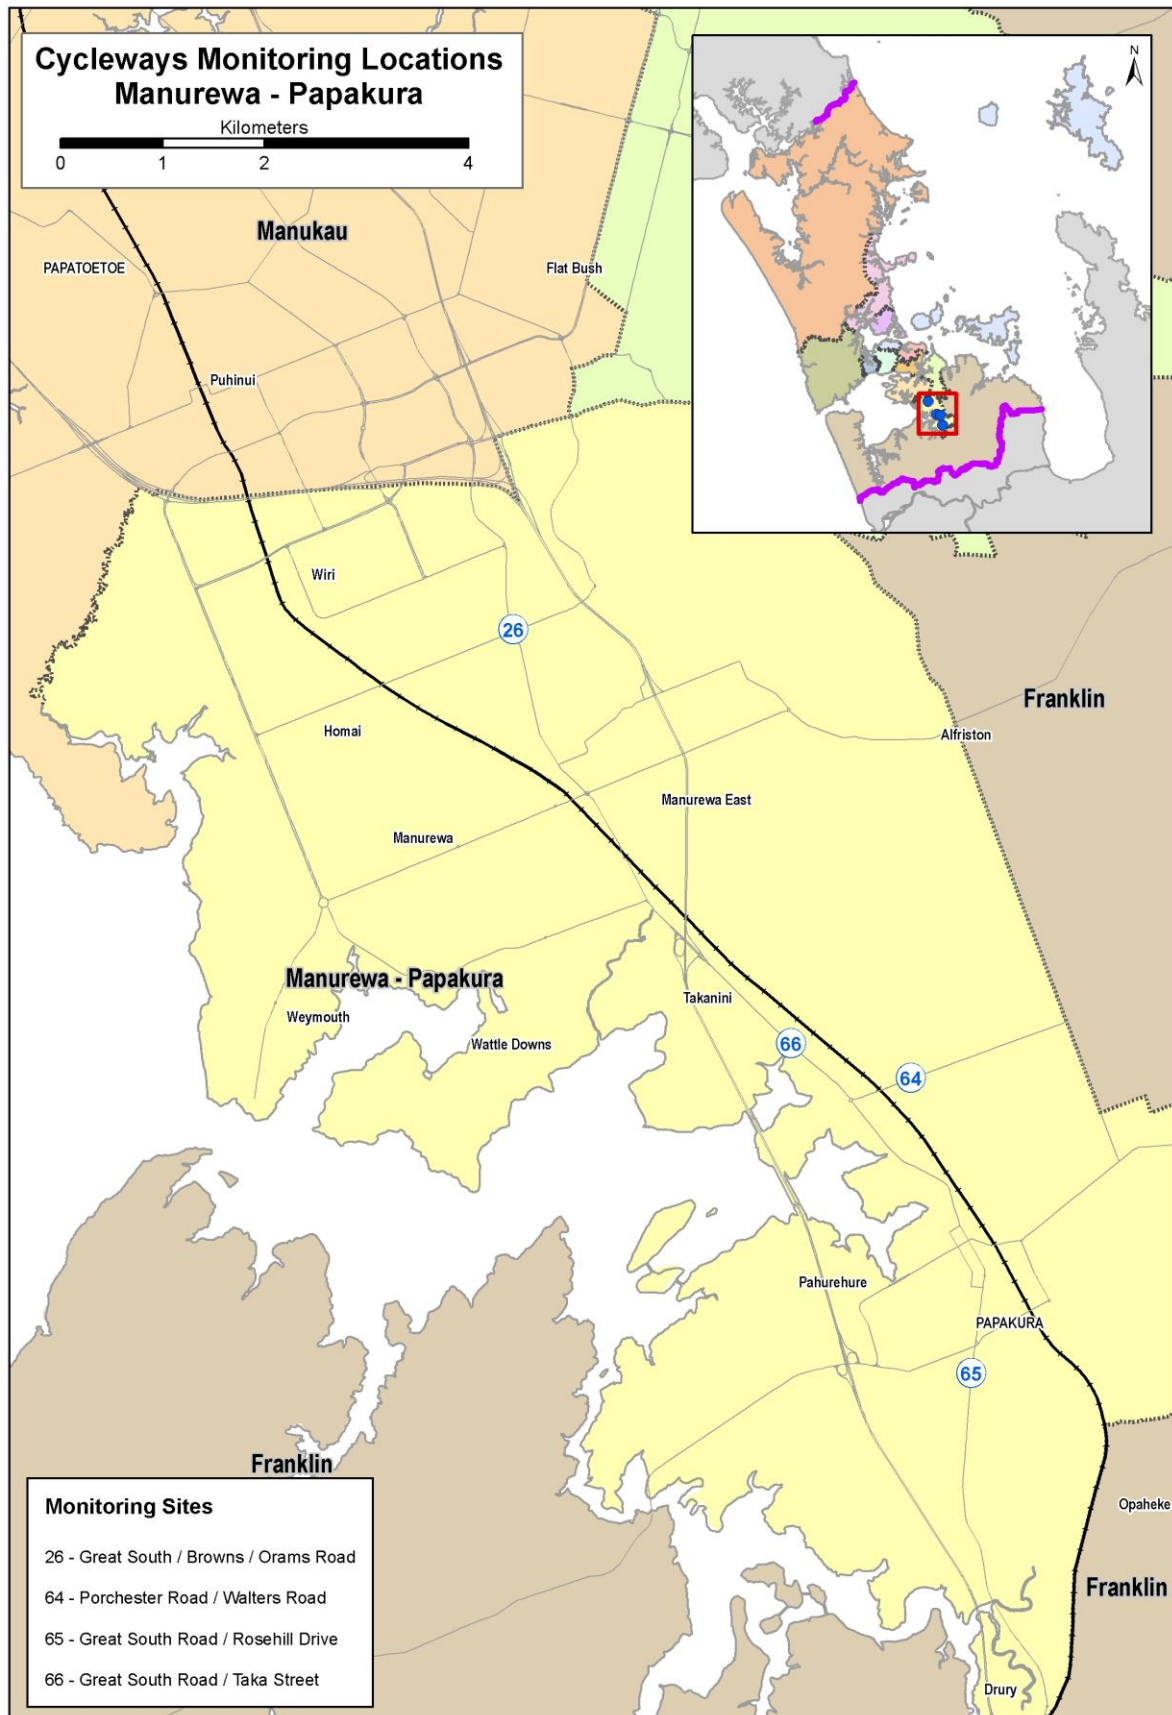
Cycleways Monitoring Locations
Manurewa - Papakura

Kilometers
0 1 2 4

N

Manukau

PAPATOETOE

Flat Bush

Puhinui

Wiri

26

Franklin

Alfriston

Homai

Manurewa East

Manurewa

Manurewa - Papakura

Weymouth

Takanini

Wattle Downs

66

64

Pahurehure

PAPAKURA

65

Franklin

Opaheke

Franklin

Drury

Monitoring Sites

26 - Great South / Browns / Orams Road

64 - Porchester Road / Walters Road

65 - Great South Road / Rosehill Drive

66 - Great South Road / Taka Street